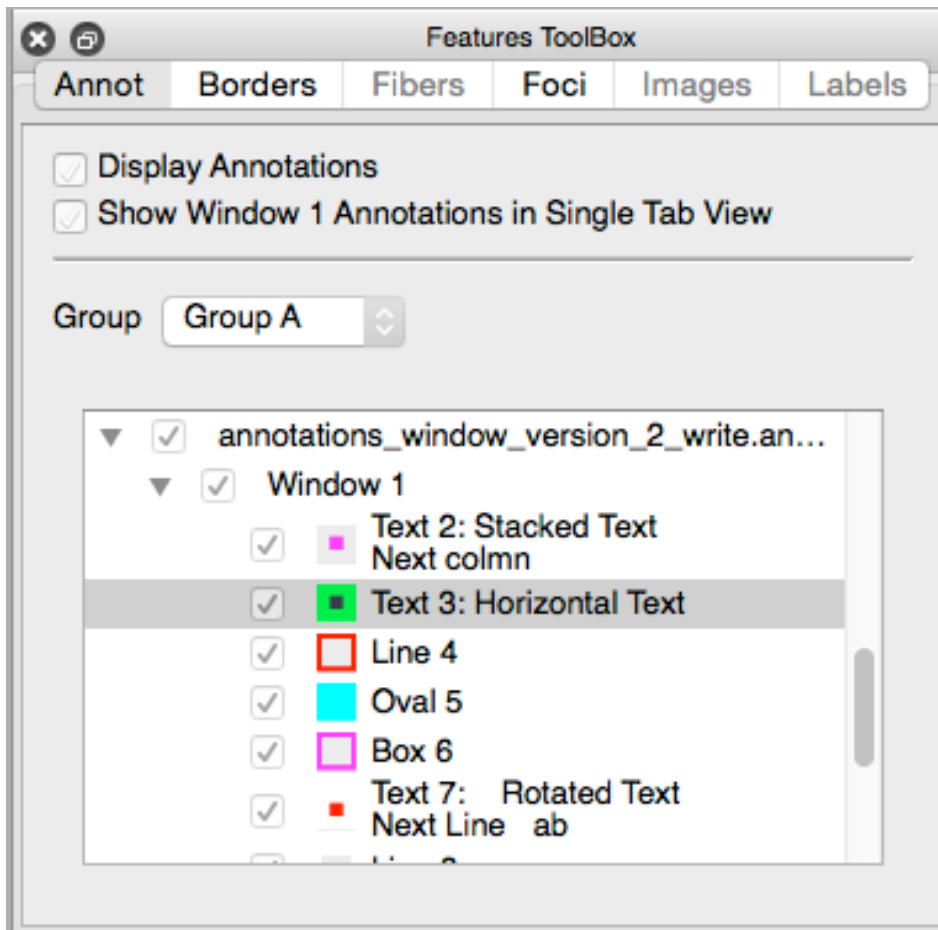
Features ToolBox

Annot | Borders | Fibers | Foci | Images | Labels

Display Annotations
Show Window 1 Annotations in Single Tab View

Group  Group A

annotations_window_version_2_write.an...
Window 1
Text 2: Stacked Text
Next colmn
Text 3: Horizontal Text
Line 4
Oval 5
Box 6
Text 7:   Rotated Text
Next Line   ab
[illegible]